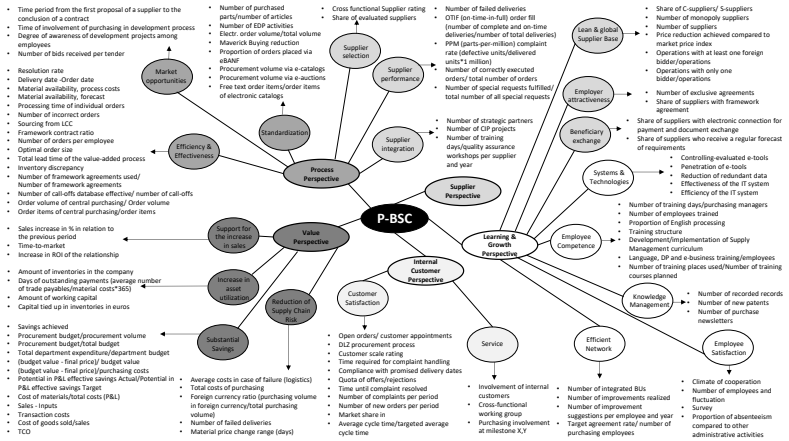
- Time period from the first proposal of a supplier to the conclusion of a contract
- Time of involvement of purchasing in development process
- Degree of awareness of development projects among employees
- Number of bids received per tender

Market opportunities

- Resolution rate
- Delivery date - Order date
- Material availability, process costs
- Material availability, forecast
- Processing time of individual orders
- Number of incorrect orders
- Sourcing from LCC
- Framework contract ratio
- Number of orders per employee
- Optimal order size
- Total lead time of the value-added process
- Inventory discrepancy
- Number of framework agreements used/ number of framework agreements
- Number of call-offs database effective/ number of call-offs
- Order volume of central purchasing/ Order volume
- Order items of central purchasing/order items

Efficiency & Effectiveness

- Number of purchased parts/number of articles
- Number of EDP activities
- Electr. order volume/total volume
- Maverick Buying reduction
- Proportion of orders placed via eBANF
- Procurement volume via e-catalogs
- Procurement volume via e-auctions
- Free text order items/order items of electronic catalogs

Standardization

Process Perspective

- Cross functional Supplier rating
- Share of evaluated suppliers

Supplier selection

Supplier performance

- Number of failed deliveries
- OTIF (on-time-in-full) order fill (number of complete and on-time deliveries/number of total deliveries)
- PPM (parts-per-million) complaint rate (defective units/delivered units*1 million)
- Number of correctly executed orders/ total number of orders
- Number of special requests fulfilled/ total number of all special requests

Supplier integration

- Number of strategic partners
- Number of CIP projects
- Number of training days/quality assurance workshops per supplier and year

Supplier Perspective

Lean & global Supplier Base

- Share of C-suppliers/ S-suppliers
- Number of monopoly suppliers
- Number of suppliers
- Price reduction achieved compared to market price index
- Operations with at least one foreign bidder/operations
- Operations with only one bidder/operations

Employer attractiveness

- Number of exclusive agreements
- Share of suppliers with framework agreement

Beneficiary exchange

- Share of suppliers with electronic connection for payment and document exchange
- Share of suppliers who receive a regular forecast of requirements

Systems & Technologies

- Controlling-evaluated e-tools
- Penetration of e-tools
- Reduction of redundant data
- Effectiveness of the IT system
- Efficiency of the IT system

P-BSC

- Sales increase in % in relation to the previous period
- Time-to-market
- Increase in ROI of the relationship

Support for the increase in sales

Value Perspective

- Amount of inventories in the company
- Days of outstanding payments (average number of trade payables/material costs*365)
- Amount of working capital
- Capital tied up in inventories in euros

Increase in asset utilization

Reduction of Supply Chain Risk

Substantial Savings

- Savings achieved
- Procurement budget/procurement volume
- Procurement budget/total budget
- Total department expenditure/department budget
- (budget value - final price)/ budget value
- (budget value - final price)/ purchasing costs
- Potential in P&L effective savings Actual/Potential in P&L effective savings Target
- Cost of materials/total costs (P&L)
- Sales - inputs
- Transaction costs
- Cost of goods sold/sales
- TCO

- Average costs in case of failure (logistics)
- Total costs of purchasing
- Foreign currency ratio (purchasing volume in foreign currency/total purchasing volume)
- Number of failed deliveries
- Material price change range (days)

Internal Customer Perspective

Customer Satisfaction

- Open orders/ customer appointments
- DLZ procurement process
- Customer scale rating
- Time required for complaint handling
- Compliance with promised delivery dates
- Quota of offers/rejections
- Time until complaint resolved
- Number of complaints per period
- Number of new orders per period
- Market share in
- Average cycle time/targeted average cycle time

Service

- Involvement of internal customers
- Cross-functional working group
- Purchasing involvement at milestone X,Y

Learning & Growth Perspective

Employee Competence

- Number of training days/purchasing managers
- Number of employees trained
- Proportion of English processing
- Training structure
- Development/implementation of Supply Management curriculum
- Language, DP and e-business training/employees
- Number of training places used/Number of training courses planned

Knowledge Management

- Number of recorded records
- Number of new patents
- Number of purchase newsletters

Efficient Network

- Number of integrated BUs
- Number of improvements realized
- Number of improvement suggestions per employee and year
- Target agreement rate/ number of purchasing employees

Employee Satisfaction

- Climate of cooperation
- Number of employees and fluctuation
- Survey
- Proportion of absenteeism compared to other administrative activities